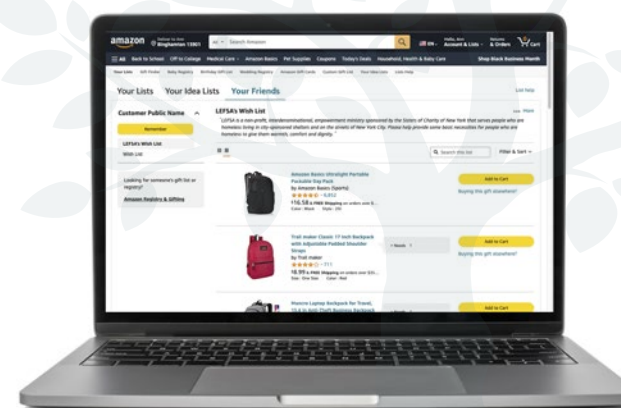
amazon Deliver to Ann Binghamton 13901 All Search Amazon EN Hello, Ann Account & Lists Returns & Orders Cart

All Back to School Off to College Medical Care Amazon Basics Pet Supplies Coupons Today's Deals Household, Health & Baby Care Shop Black Business Month

Your Lists Gift Finder Baby Registry Birthday Gift List Wedding Registry Amazon Gift Cards Custom Gift List Your Idea Lists Lists Help

Your Lists Your Idea Lists Your Friends

Customer Public Name

Remember

LEFSA's Wish List

Wish List

Looking for someone's gift list or registry?

Amazon Registry & Gifting

LEFSA's Wish List

"LEFSA is a non-profit, interdenominational, empowerment ministry sponsored by the Sisters of Charity of New York that serves people who are homeless living in city-sponsored shelters and on the streets of New York City. Please help provide some basic necessities for people who are homeless to give them warmth, comfort and dignity."

Search this list

Filter & Sort

Amazon Basics Ultralight Portable Packable Day Pack
By Amazon Basics (Sports)
$16.58
Color : Black Style : 20L

Add to Cart
Buying this gift elsewhere?

Trail maker Classic 17 Inch Backpack with Adjustable Padded Shoulder Straps
By Trail maker
16.99
Size : One Size Color : Red

Add to Cart
Buying this gift elsewhere?

Matein Laptop Backpack for Travel,

Add to Cart